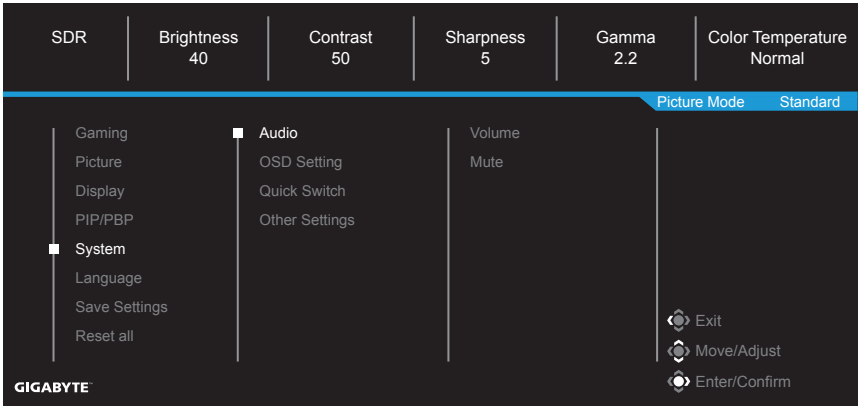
SDR

Brightness
40

Contrast
50

Sharpness
5

Gamma
2.2

Color Temperature
Normal

Picture Mode Standard

Gaming
Picture
Display
PIP/PBP
System
Language
Save Settings
Reset all

Audio
OSD Setting
Quick Switch
Other Settings

Volume
Mute

Exit
Move/Adjust
Enter/Confirm

GIGABYTE